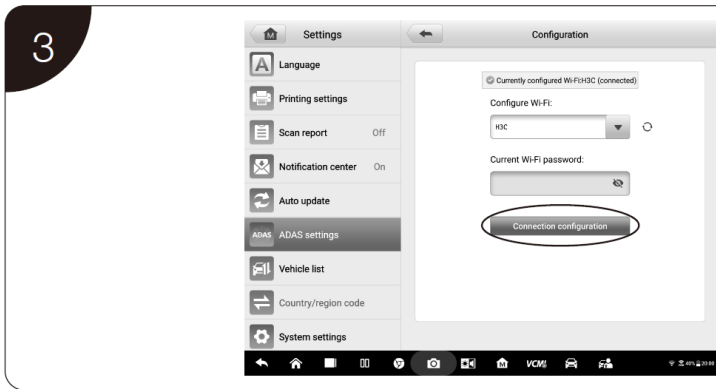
3

Settings

Language

Printing settings

Scan report Off

Notification center On

Auto update

ADAS ADAS settings

Vehicle list

Country/region code

System settings

Configuration

Currently configured Wi-Fi:H3C (connected)

Configure Wi-Fi:

H3C

Current Wi-Fi password:

Connection configuration

VCMI